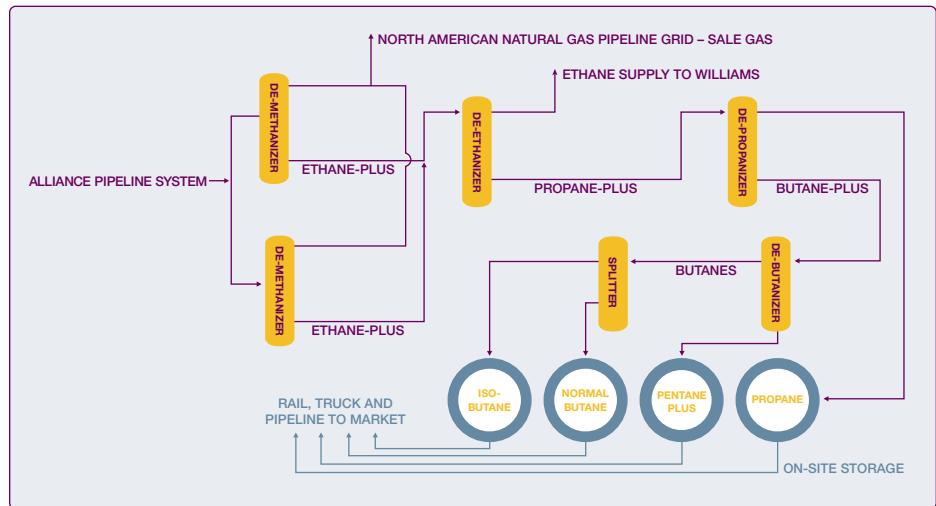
NORTH AMERICAN NATURAL GAS PIPELINE GRID – SALE GAS

ETHANE SUPPLY TO WILLIAMS

DE-METHANIZER

ALLIANCE PIPELINE SYSTEM

ETHANE-PLUS

DE-ETHANIZER

PROPANE-PLUS

DE-PROPANIZER

BUTANE-PLUS

DE-METHANIZER

ETHANE-PLUS

SPLITTER

BUTANES

DE-BUTANIZER

RAIL, TRUCK AND PIPELINE TO MARKET

ISO-BUTANE

NORMAL BUTANE

PENTANE PLUS

PROPANE

ON-SITE STORAGE